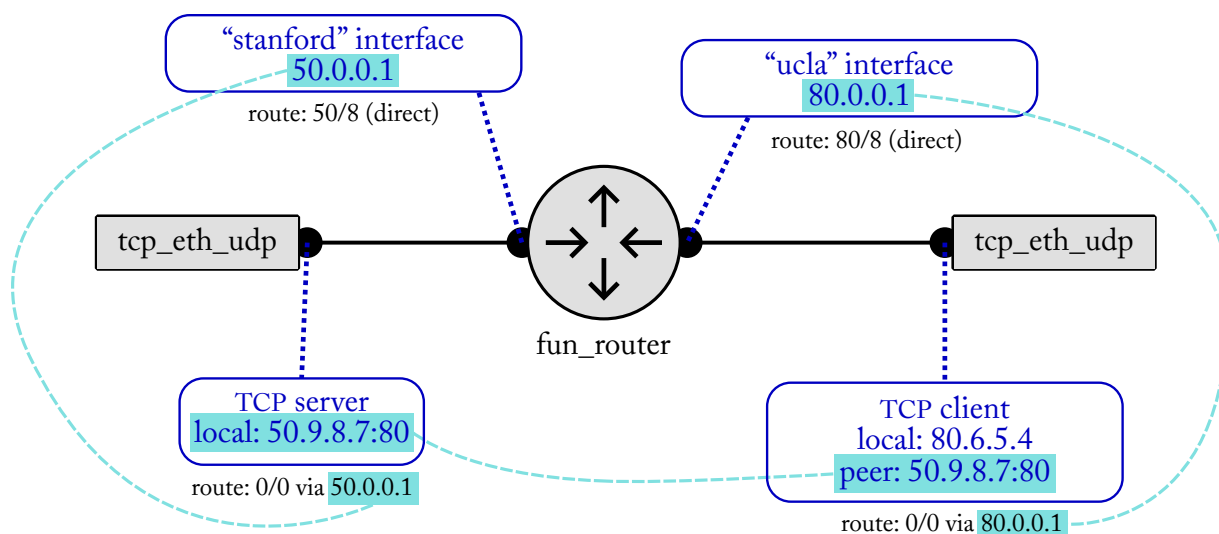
“stanford” interface
50.0.0.1

route: 50/8 (direct)

“ucla” interface
80.0.0.1

route: 80/8 (direct)

tcp_eth_udp

tcp_eth_udp

fun_router

TCP server
local: 50.9.8.7:80

route: 0/0 via 50.0.0.1

TCP client
local: 80.6.5.4
peer: 50.9.8.7:80

route: 0/0 via 80.0.0.1